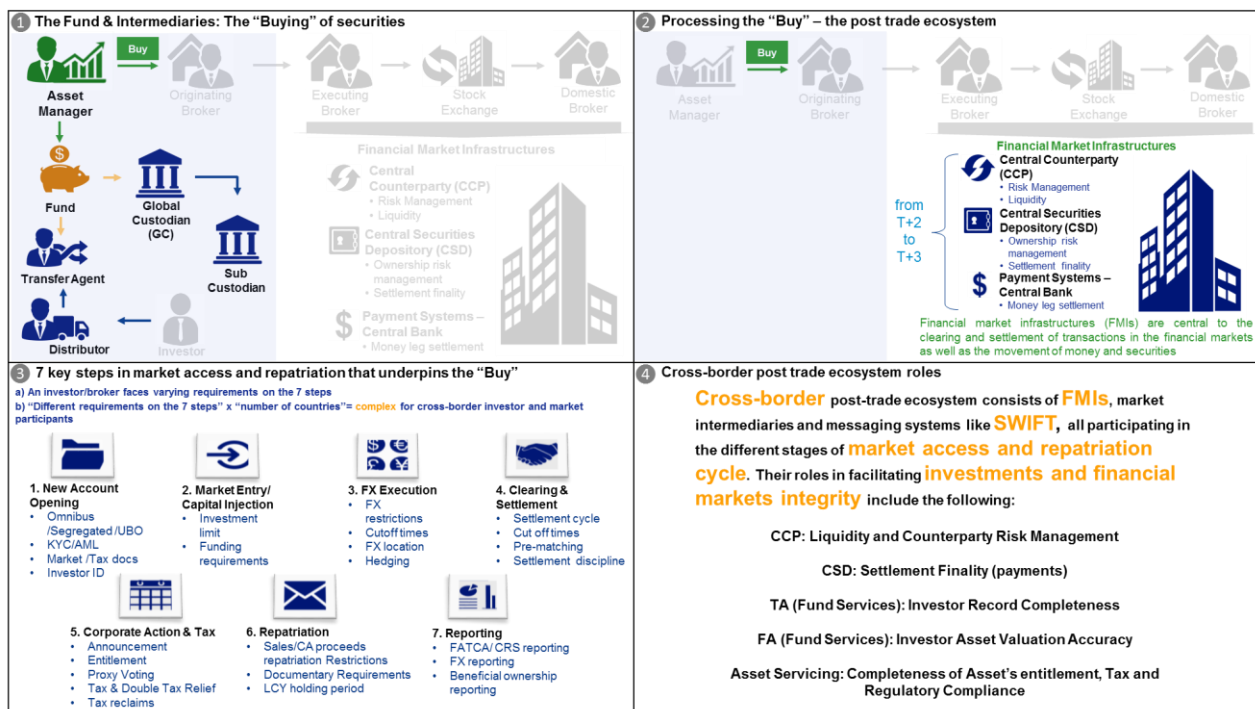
1 The Fund & Intermediaries: The "Buying" of securities

Buy

Asset Manager

Originating Broker

Executing Broker

Stock Exchange

Domestic Broker

Financial Market Infrastructures

Central Counterparty (CCP)
• Risk Management
• Liquidity

Central Securities Depository (CSD)
• Ownership risk management
• Settlement finality

Payment Systems – Central Bank
• Money leg settlement

Fund

Global Custodian (GC)

Sub Custodian

Transfer Agent

Distributor

Investor

2 Processing the "Buy" – the post trade ecosystem

Buy

Asset Manager

Originating Broker

Executing Broker

Stock Exchange

Domestic Broker

Financial Market Infrastructures

Central Counterparty (CCP)
• Risk Management
• Liquidity

Central Securities Depository (CSD)
• Ownership risk management
• Settlement finality

Payment Systems – Central Bank
• Money leg settlement

from T+2 to T+3

Financial market infrastructures (FMIs) are central to the clearing and settlement of transactions in the financial markets as well as the movement of money and securities

3 7 key steps in market access and repatriation that underpins the "Buy"

a) An investor/broker faces varying requirements on the 7 steps
b) "Different requirements on the 7 steps" x "number of countries"= complex for cross-border investor and market participants

1. New Account Opening
• Omnibus /Segregated /UBO
• KYC/AML
• Market /Tax docs
• Investor ID

2. Market Entry/ Capital Injection
• Investment limit
• Funding requirements

3. FX Execution
• FX restrictions
• Cutoff times
• FX location
• Hedging

4. Clearing & Settlement
• Settlement cycle
• Cut off times
• Pre-matching
• Settlement discipline

5. Corporate Action & Tax
• Announcement
• Entitlement
• Proxy Voting
• Tax & Double Tax Relief
• Tax reclaims

6. Repatriation
• Sales/CA proceeds repatriation Restrictions
• Documentary Requirements
• LCY holding period

7. Reporting
• FATCA/ CRS reporting
• FX reporting
• Beneficial ownership reporting

4 Cross-border post trade ecosystem roles

Cross-border post-trade ecosystem consists of FMIs, market intermediaries and messaging systems like SWIFT, all participating in the different stages of market access and repatriation cycle. Their roles in facilitating investments and financial markets integrity include the following:

CCP: Liquidity and Counterparty Risk Management

CSD: Settlement Finality (payments)

TA (Fund Services): Investor Record Completeness

FA (Fund Services): Investor Asset Valuation Accuracy

Asset Servicing: Completeness of Asset's entitlement, Tax and Regulatory Compliance